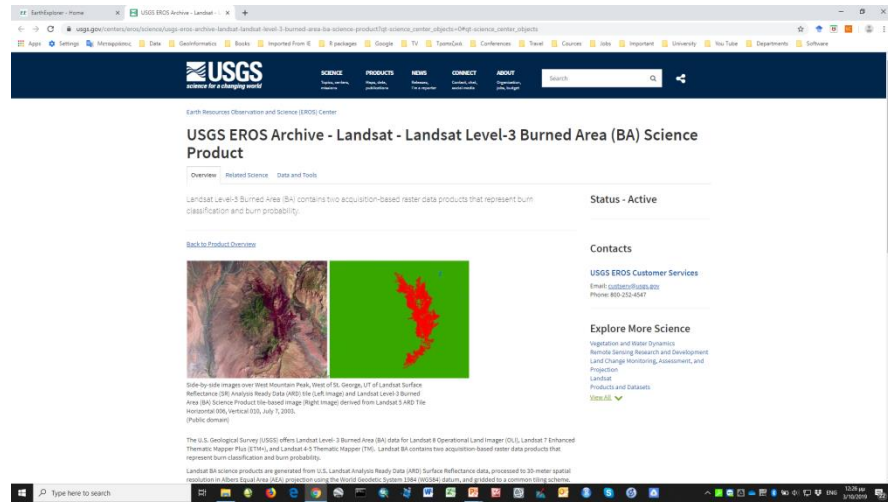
EarthExplorer - Home × USGS EROS Archive - Landsat - × +

usgs.gov/centers/eros/science/usgs-eros-archive-landsat-landsat-level-3-burned-area-ba-science-product?qt-science_center_objects=0#qt-science_center_objects

Apps Settings Μεταφράστης Data GeoInformatics Books Imported From IE R packages Google TV ΤρόποςΖωή Conferences Travel Cources Jobs Important University You Tube Departments Software

USGS science for a changing world

SCIENCE Topics, centers, missions PRODUCTS Maps, data, publications NEWS Releases, I'm a reporter CONNECT Contact, chat, social media ABOUT Organization, jobs, budget Search

Earth Resources Observation and Science (EROS) Center

USGS EROS Archive - Landsat - Landsat Level-3 Burned Area (BA) Science Product

Overview Related Science Data and Tools

Landsat Level-3 Burned Area (BA) contains two acquisition-based raster data products that represent burn classification and burn probability.

Back to Product Overview

Side-by-side images over West Mountain Peak, West of St. George, UT of Landsat Surface Reflectance (SR) Analysis Ready Data (ARD) tile (Left Image) and Landsat Level-3 Burned Area (BA) Science Product tile-based image (Right Image) derived from Landsat 5 ARD Tile Horizontal 006, Vertical 010, July 7, 2003.
(Public domain)

The U.S. Geological Survey (USGS) offers Landsat Level- 3 Burned Area (BA) data for Landsat 8 Operational Land Imager (OLI), Landsat 7 Enhanced Thematic Mapper Plus (ETM+), and Landsat 4-5 Thematic Mapper (TM). Landsat BA contains two acquisition-based raster data products that represent burn classification and burn probability.

Landsat BA science products are generated from U.S. Landsat Analysis Ready Data (ARD) Surface Reflectance data, processed to 30-meter spatial resolution in Albers Equal Area (AEA) projection using the World Geodetic System 1984 (WGS84) datum, and gridded to a common tiling scheme.

Status - Active

Contacts

USGS EROS Customer Services
Email: custserv@usgs.gov
Phone: 800-252-4547

Explore More Science

Vegetation and Water Dynamics
Remote Sensing Research and Development
Land Change Monitoring, Assessment, and Projection
Landsat
Products and Datasets
View All

Type here to search

ENG 12:29 μμ 3/10/2019